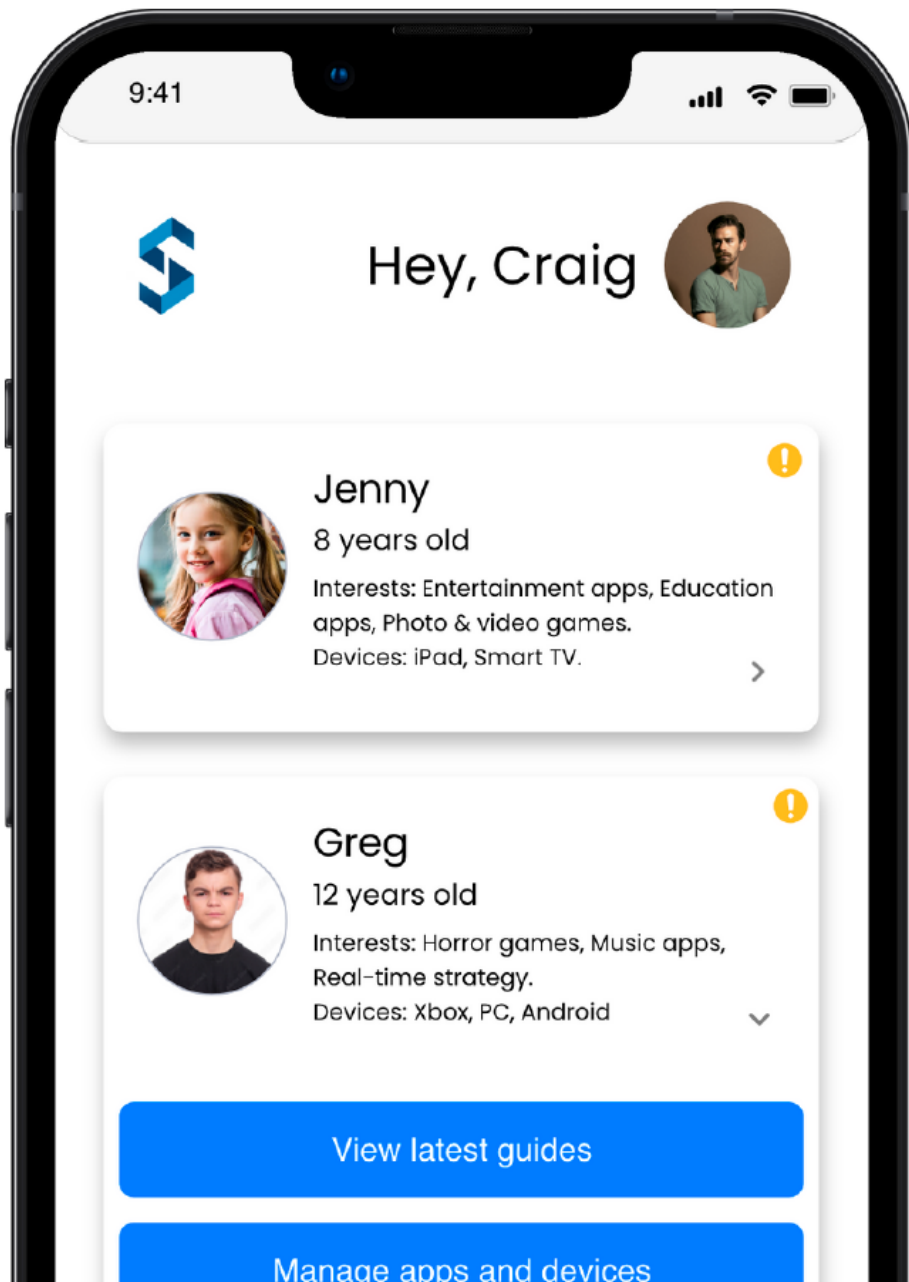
9:41

Hey, Craig

Jenny
8 years old
Interests: Entertainment apps, Education apps, Photo & video games.
Devices: iPad, Smart TV.

Greg
12 years old
Interests: Horror games, Music apps, Real-time strategy.
Devices: Xbox, PC, Android

View latest guides

Manage apps and devices